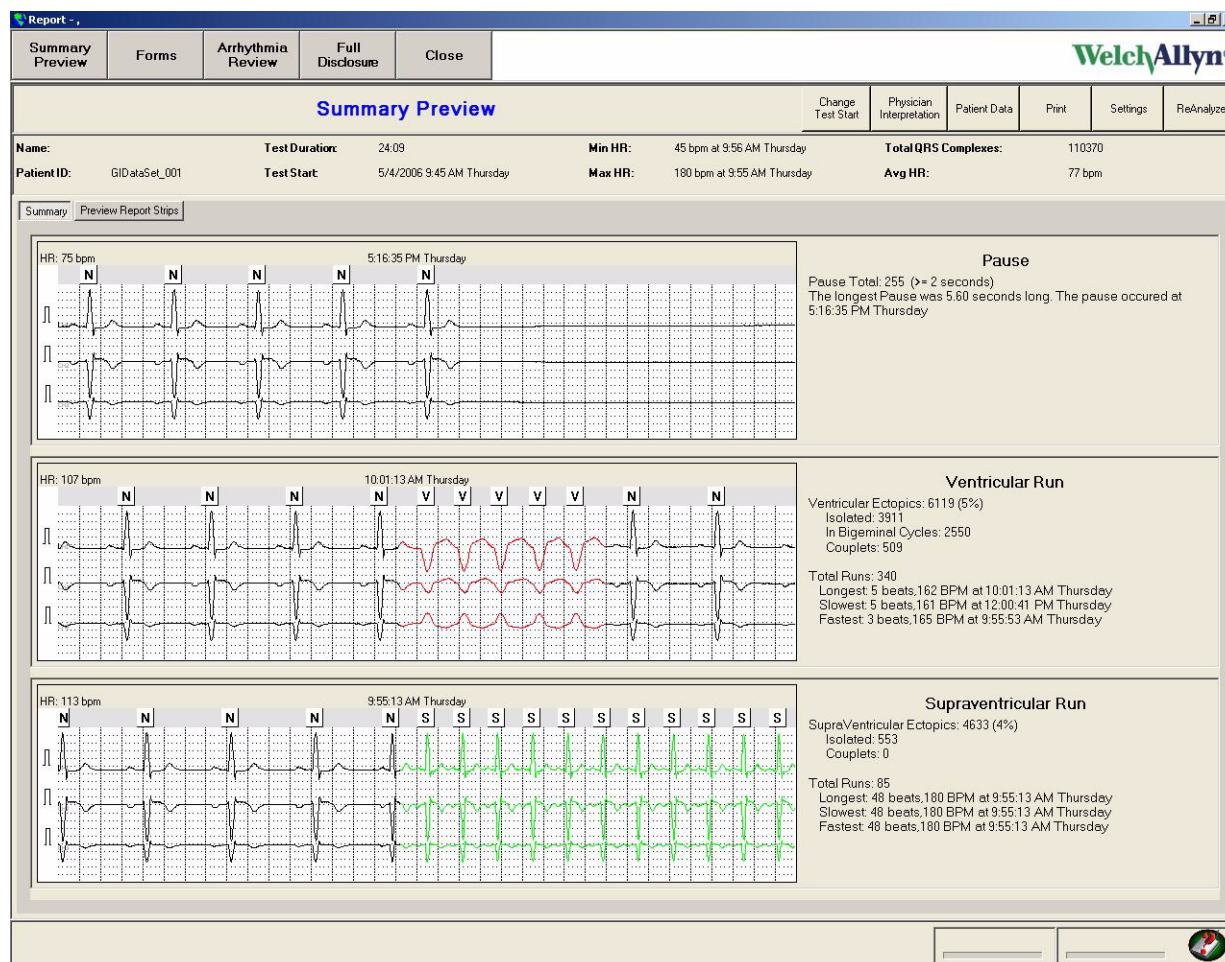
Report - ,

Summary Preview | Forms | Arrhythmia Review | Full Disclosure | Close

WelchAllyn

Summary Preview

Change Test Start | Physician Interpretation | Patient Data | Print | Settings | ReAnalyze

| Name: | | Test Duration: | 24:09 | Min HR: | 45 bpm at 9:56 AM Thursday | Total QRS Complexes: | 110370 |
|---|---|---|---|---|---|---|---|
| Patient ID: | GIDataSet_001 | Test Start: | 5/4/2006 9:45 AM Thursday | Max HR: | 180 bpm at 9:55 AM Thursday | Avg HR: | 77 bpm |

Summary | Preview Report Strips

HR: 75 bpm 5:16:35 PM Thursday
N N N N N

Pause
Pause Total: 255 (>= 2 seconds)
The longest Pause was 5.60 seconds long. The pause occured at 5:16:35 PM Thursday

HR: 107 bpm 10:01:13 AM Thursday
N N N N V V V V V N N

Ventricular Run
Ventricular Ectopics: 6119 (5%)
Isolated: 3911
In Bigeminal Cycles: 2550
Couplets: 509

Total Runs: 340
Longest: 5 beats,162 BPM at 10:01:13 AM Thursday
Slowest: 5 beats,161 BPM at 12:00:41 PM Thursday
Fastest: 3 beats,165 BPM at 9:55:53 AM Thursday

HR: 113 bpm 9:55:13 AM Thursday
N N N N N S S S S S S S S S S S

Supraventricular Run
SupraVentricular Ectopics: 4633 (4%)
Isolated: 553
Couplets: 0

Total Runs: 85
Longest: 48 beats,180 BPM at 9:55:13 AM Thursday
Slowest: 48 beats,180 BPM at 9:55:13 AM Thursday
Fastest: 48 beats,180 BPM at 9:55:13 AM Thursday